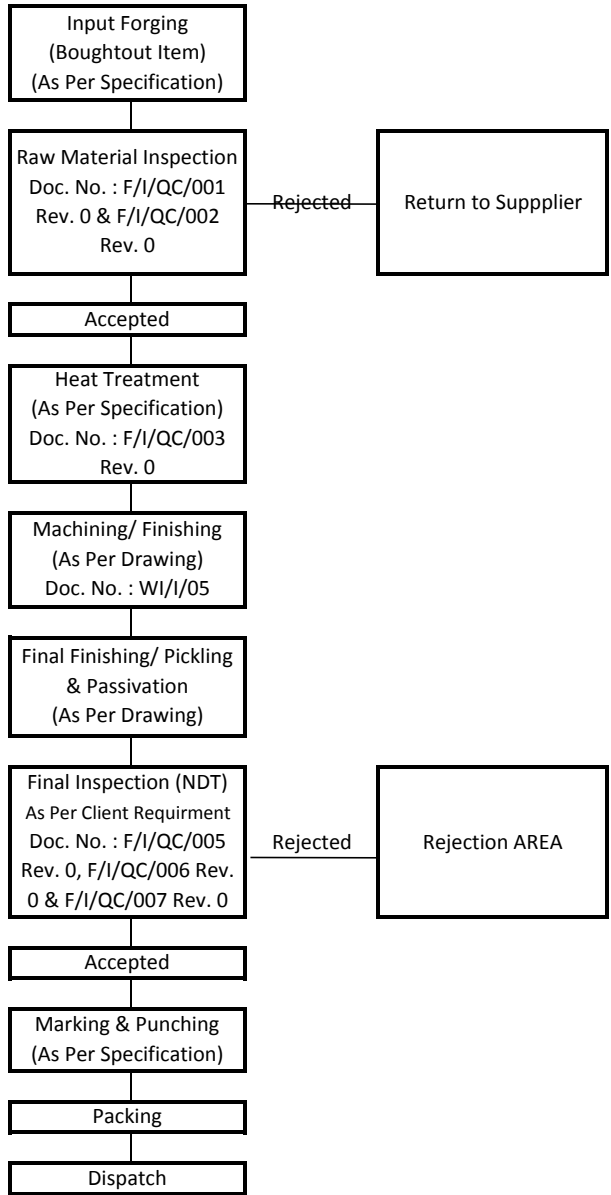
Input Forging
(Boughtout Item)
(As Per Specification)

Raw Material Inspection
Doc. No. : F/I/QC/001
Rev. 0 & F/I/QC/002
Rev. 0

Rejected

Return to Suppplier

Accepted

Heat Treatment
(As Per Specification)
Doc. No. : F/I/QC/003
Rev. 0

Machining/ Finishing
(As Per Drawing)
Doc. No. : WI/I/05

Final Finishing/ Pickling & Passivation
(As Per Drawing)

Final Inspection (NDT)
As Per Client Requirment
Doc. No. : F/I/QC/005
Rev. 0, F/I/QC/006 Rev. 0 & F/I/QC/007 Rev. 0

Rejected

Rejection AREA

Accepted

Marking & Punching
(As Per Specification)

Packing

Dispatch